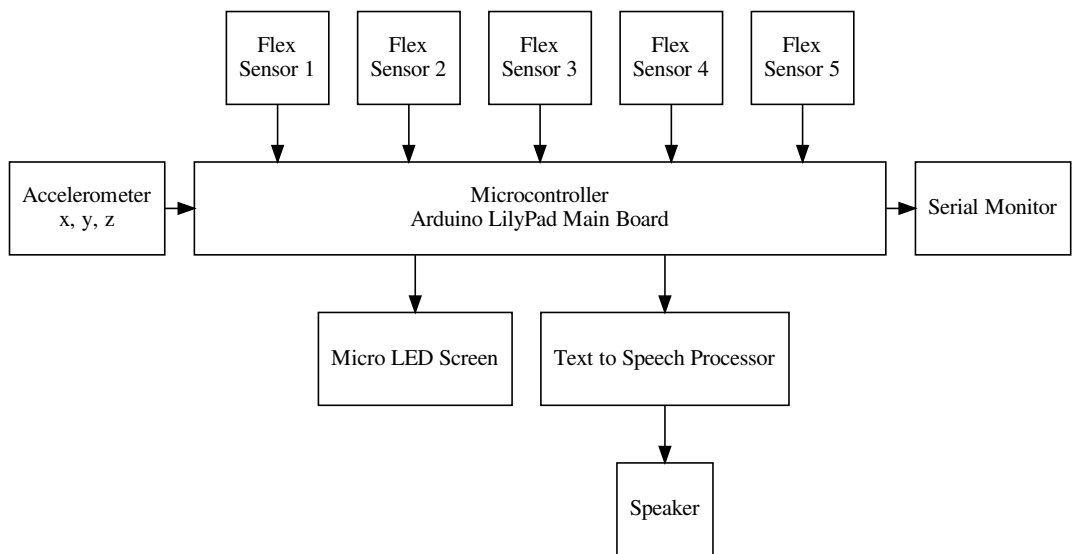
Flex Sensor 1

Flex Sensor 2

Flex Sensor 3

Flex Sensor 4

Flex Sensor 5

Accelerometer x, y, z

Microcontroller
Arduino LilyPad Main Board

Serial Monitor

Micro LED Screen

Text to Speech Processor

Speaker